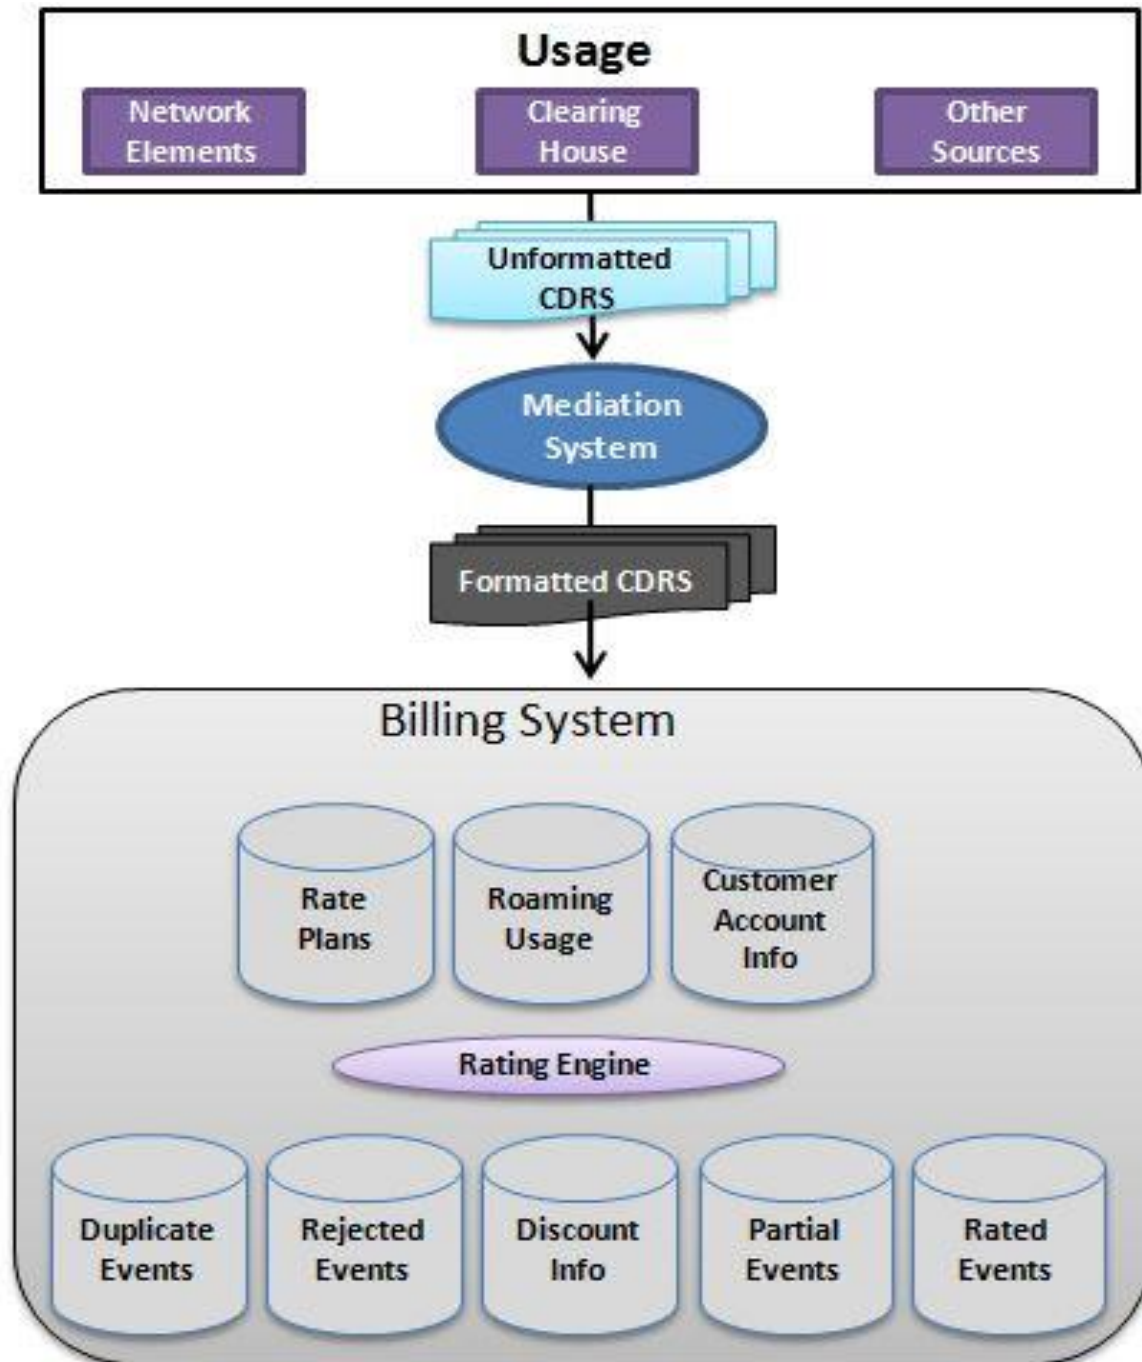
Usage

Network Elements

Clearing House

Other Sources

Unformatted CDRS

Mediation System

Formatted CDRS

Billing System

Rate Plans

Roaming Usage

Customer Account Info

Rating Engine

Duplicate Events

Rejected Events

Discount Info

Partial Events

Rated Events